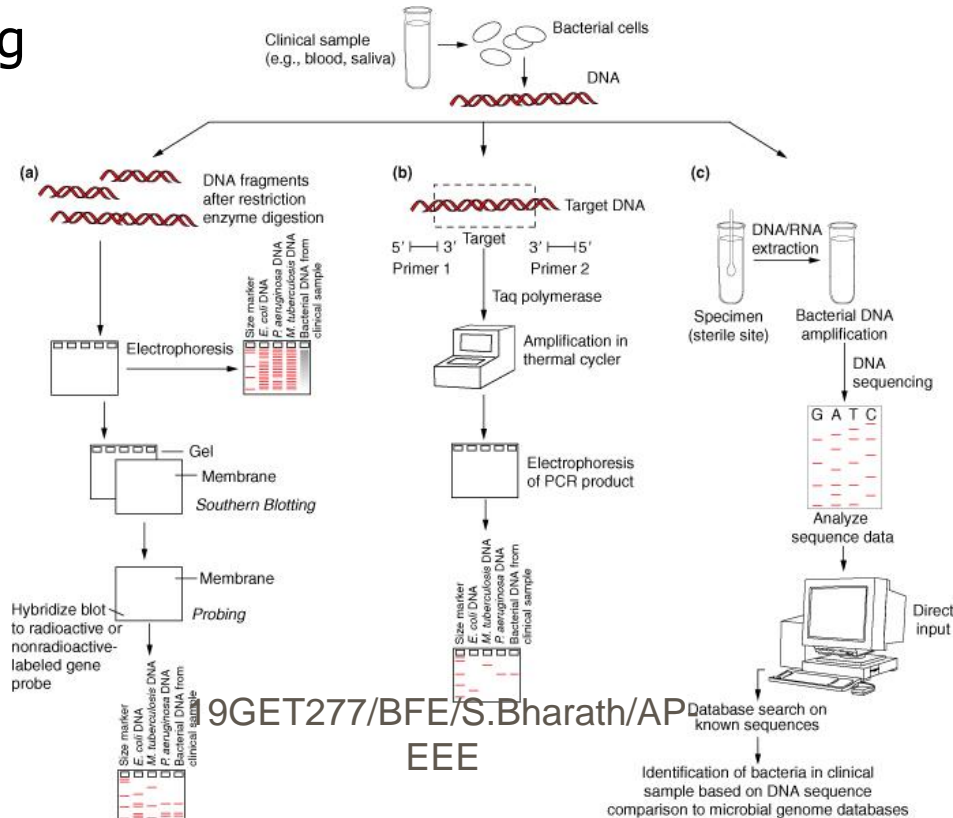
g

Clinical sample (e.g., blood, saliva)

Bacterial cells

DNA

(a)

DNA fragments after restriction enzyme digestion

Electrophoresis

Size marker
E. coli DNA
P. aeruginosa DNA
M. tuberculosis DNA
Bacterial DNA from clinical sample

Gel

Membrane

Southern Blotting

Membrane

Probing

Hybridize blot to radioactive or nonradioactive-labeled gene probe

Size marker
E. coli DNA
M. tuberculosis DNA
P. aeruginosa DNA
Bacterial DNA from clinical sample

(b)

Target DNA

Target

5' 3'
Primer 1

3' 5'
Primer 2

Taq polymerase

Amplification in thermal cycler

Electrophoresis of PCR product

Size marker
E. coli DNA
M. tuberculosis DNA
P. aeruginosa DNA
Bacterial DNA from clinical sample

(c)

DNA/RNA extraction

Specimen (sterile site)

Bacterial DNA amplification

DNA sequencing

G A T C

Analyze sequence data

Direct input

Database search on known sequences

Identification of bacteria in clinical sample based on DNA sequence comparison to microbial genome databases

19GET277/BFE/S.Bharath/AP EEE